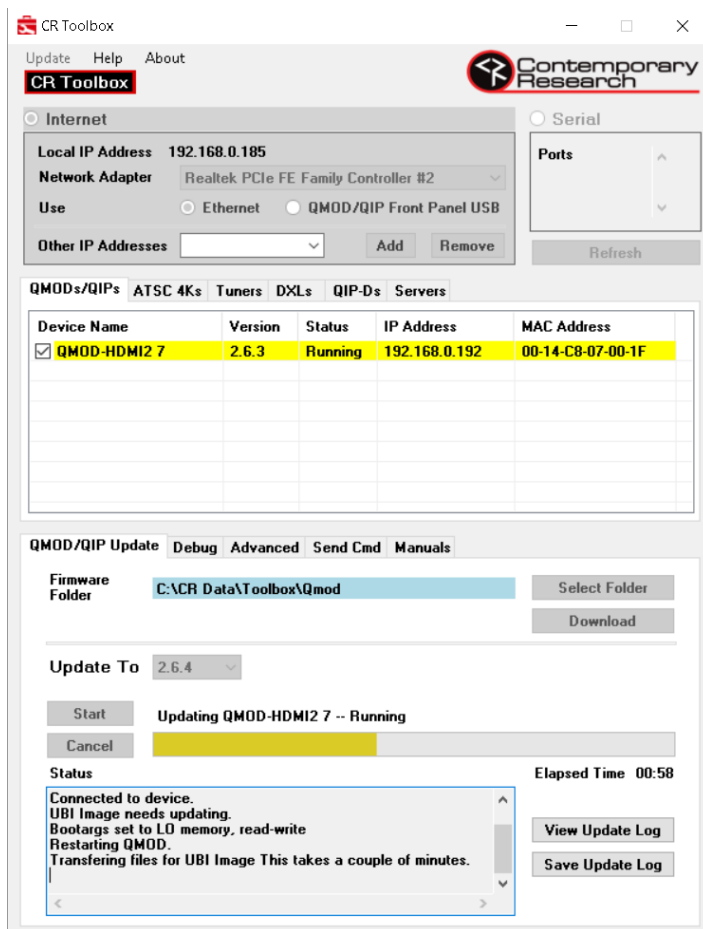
CR Toolbox

Update Help About

CR Toolbox

Contemporary Research

Internet

Serial

Local IP Address 192.168.0.185

Network Adapter Realtek PCIe FE Family Controller #2

Use Ethernet QMOD/QIP Front Panel USB

Other IP Addresses Add Remove

Ports

Refresh

QMODs/QIPs ATSC 4Ks Tuners DXLs QIP-Ds Servers

| Device Name | Version | Status | IP Address | MAC Address |
|---|---|---|---|---|
| QMOD-HDMI2 7 | 2.6.3 | Running | 192.168.0.192 | 00-14-C8-07-00-1F |

QMOD/QIP Update Debug Advanced Send Cmd Manuals

Firmware Folder C:\CR Data\Toolbox\Qmod

Select Folder

Download

Update To 2.6.4

Start Updating QMOD-HDMI2 7 -- Running

Cancel

Status

Elapsed Time 00:58

Connected to device.
UBI Image needs updating.
Bootargs set to LO memory, read-write
Restarting QMOD.
Transfering files for UBI Image This takes a couple of minutes.

View Update Log

Save Update Log